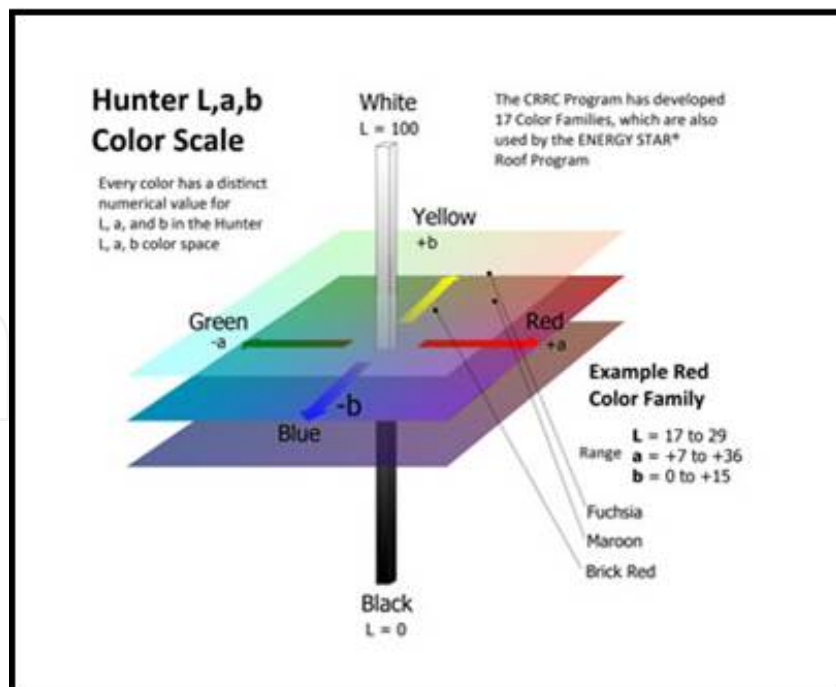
Hunter L,a,b Color Scale

Every color has a distinct numerical value for L, a, and b in the Hunter L, a, b color space

White
L = 100

The CRRC Program has developed 17 Color Families, which are also used by the ENERGY STAR® Roof Program

Yellow
+b

Green
-a

Red
+a

-b
Blue

Example Red Color Family

Range **L** = 17 to 29
**a** = +7 to +36
**b** = 0 to +15

Fuchsia
Maroon
Brick Red

Black
L = 0